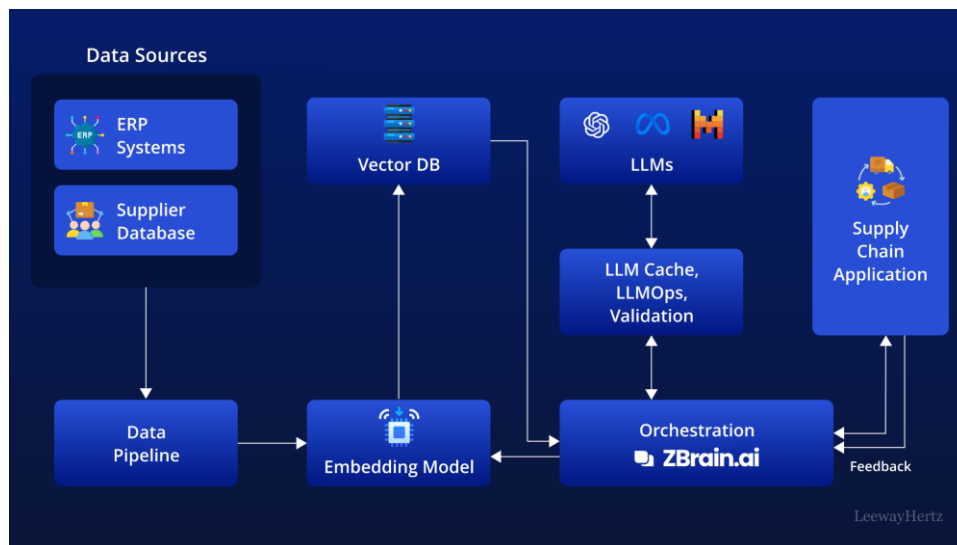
Data Sources

ERP

ERP Systems

Supplier Database

Vector DB

LLMs

LLM Cache, LLMOps, Validation

Supply Chain Application

Data Pipeline

Embedding Model

Orchestration

ZBrain.ai

Feedback

LeewayHertz